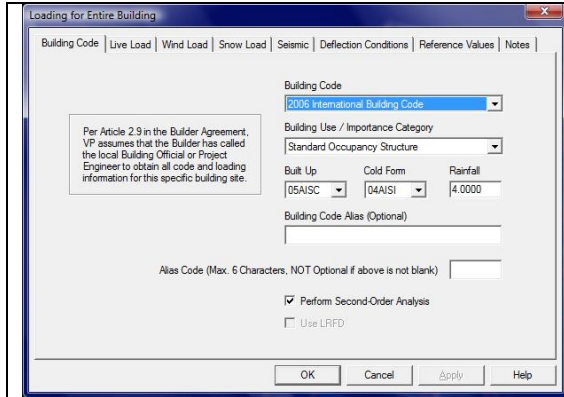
Loading for Entire Building

Building Code | Live Load | Wind Load | Snow Load | Seismic | Deflection Conditions | Reference Values | Notes

Per Article 2.9 in the Builder Agreement, VP assumes that the Builder has called the local Building Official or Project Engineer to obtain all code and loading information for this specific building site.

Building Code
2006 International Building Code

Building Use / Importance Category
Standard Occupancy Structure

Built Up
05AISC

Cold Form
04AISI

Rainfall
4.0000

Building Code Alias (Optional)

Alias Code (Max. 6 Characters, NOT Optional if above is not blank)

Perform Second-Order Analysis

Use LRFD

OK | Cancel | Apply | Help